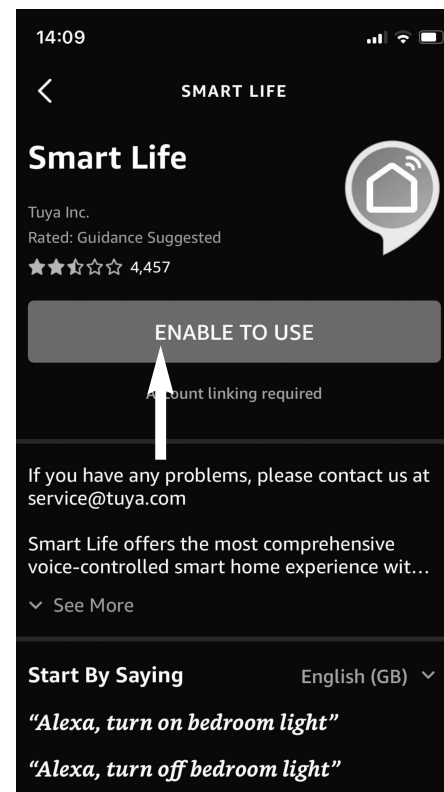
14:09

SMART LIFE

Smart Life

Tuya Inc.
Rated: Guidance Suggested
4,457

ENABLE TO USE

A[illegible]count linking required

If you have any problems, please contact us at service@tuya.com

Smart Life offers the most comprehensive voice-controlled smart home experience wit…

See More

Start By Saying English (GB)

"Alexa, turn on bedroom light"

"Alexa, turn off bedroom light"